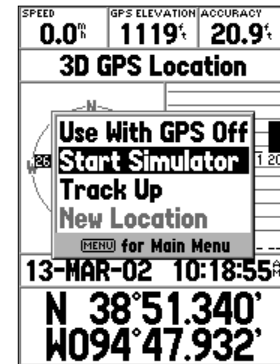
SPEED 0.0$^{m}_{h}$ GPS ELEVATION 1119$^{f}_{t}$ ACCURACY 20.9$^{f}_{t}$

3D GPS Location

N

26

1 20

Use With GPS Off
Start Simulator
Track Up
New Location
MENU for Main Menu

13-MAR-02 10:18:55

N 38°51.340'
W094°47.932'